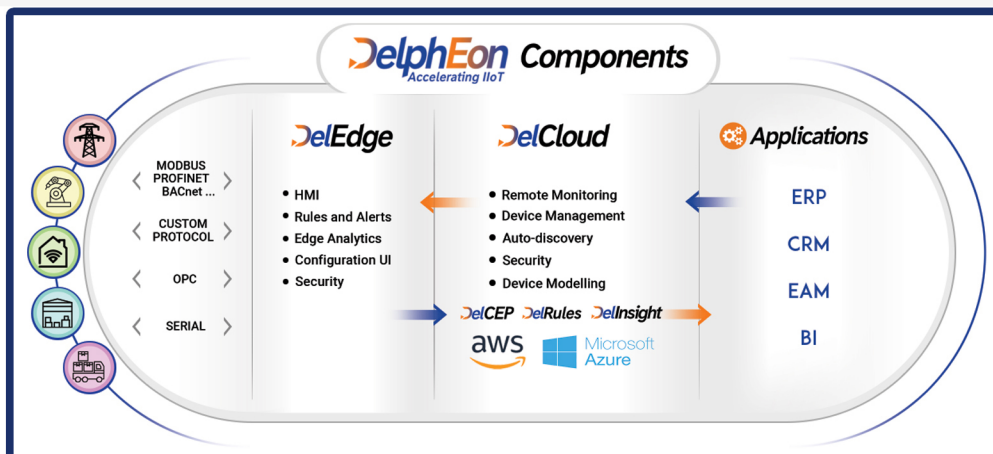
DelphEon Components
Accelerating IIoT

MODBUS
PROFINET
BACnet ...

CUSTOM
PROTOCOL

OPC

SERIAL

DelEdge

• HMI
• Rules and Alerts
• Edge Analytics
• Configuration UI
• Security

DelCloud

• Remote Monitoring
• Device Management
• Auto-discovery
• Security
• Device Modelling

DelCEP DelRules DelInsight

aws Microsoft Azure

Applications

ERP

CRM

EAM

BI